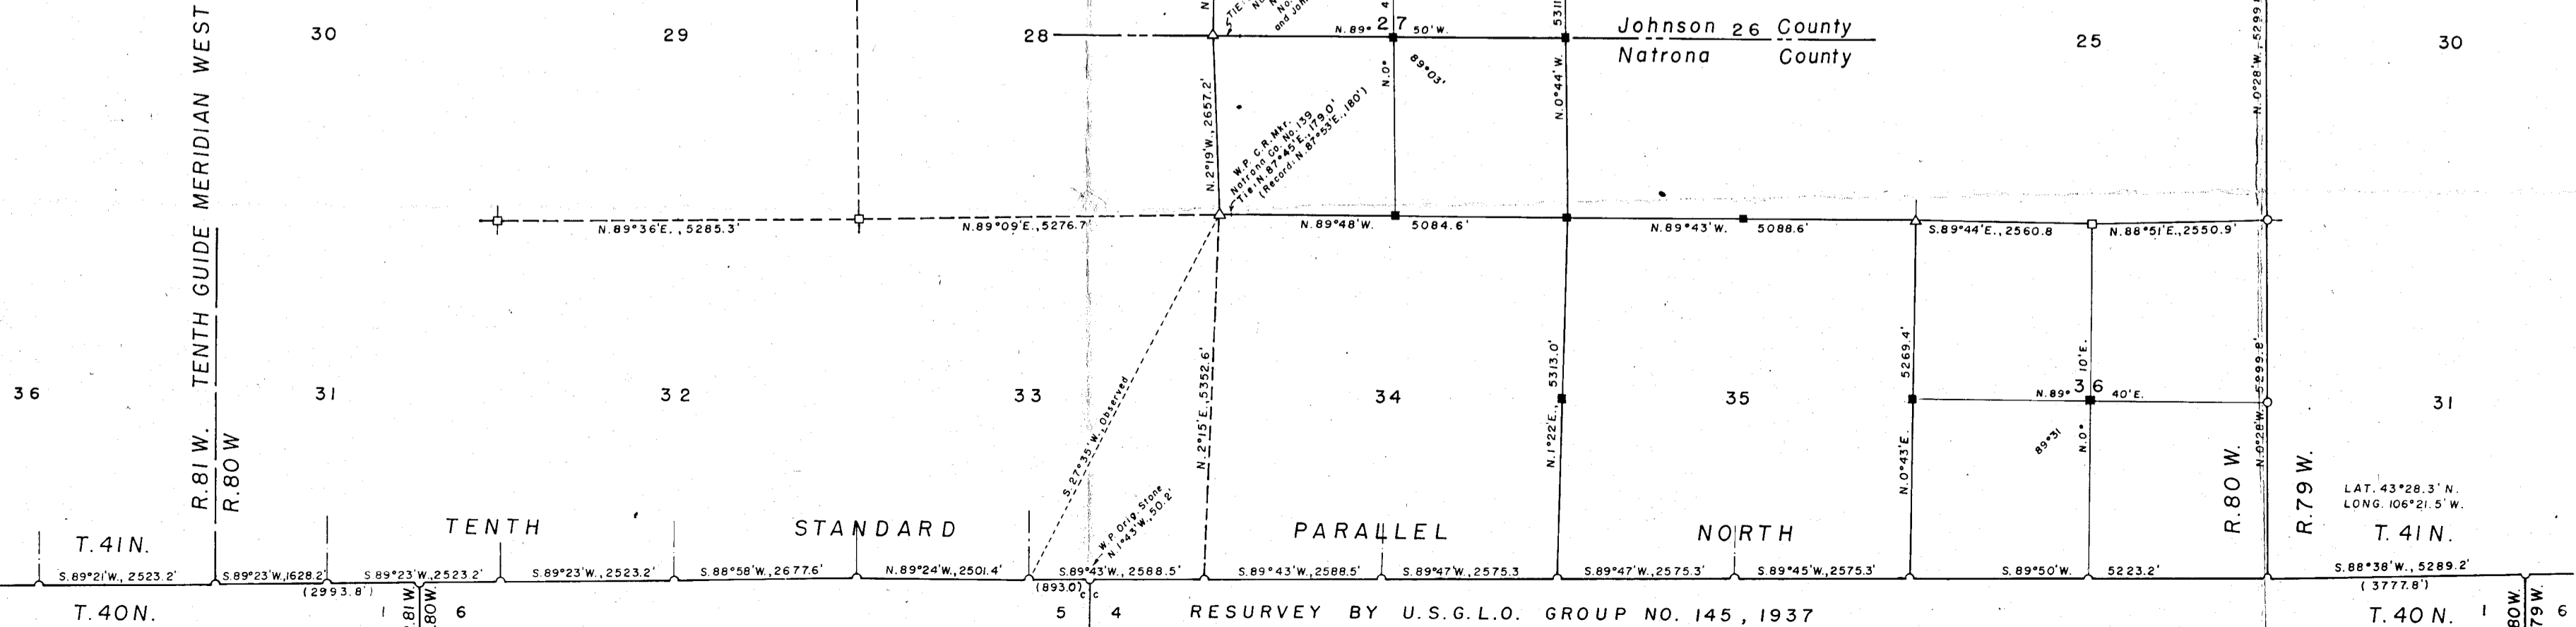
30 29 28 27 Johnson 26 County Natrona County 25 30

TENTH GUIDE MERIDIAN WEST

N.89° 50'W. 89°03' N.0° N.0°44'W. 5311 N.0°28'W. 5299

TIE: N... No... and John...

W.P. C.R. Mkr. Natrona Co. No. 139 Tie: N.87°45'E., 179.0' (Record: N.87°53'E., 180')

N.2°19'W., 2657.2'

N.89°36'E., 5285.3' N.89°09'E., 5276.7' N.89°48'W. 5084.6' N.89°43'W. 5088.6' S.89°44'E., 2560.8 N.88°51'E., 2550.9'

36 31 32 33 34 35 36 31

S.27°35'W. Observed

N.2°15'E. 5352.6' 5313.0' N.1°22'E. 5269.4' N.0°43'E. N.89° 40'E. 10'E. N.0° 89°31 5299.8' N.0°28'W.

W.P. Orig. Stone N.1°43'W., 50.2'

R.81 W. R.80 W R.80 W. R.79 W.

LAT. 43°28.3' N. LONG. 106°21.5' W.

T.41N. TENTH STANDARD PARALLEL NORTH T.41N.

S.89°21'W., 2523.2' S.89°23'W., 1628.2' (2993.8') S.89°23'W., 2523.2' S.89°23'W., 2523.2' S.88°58'W., 2677.6' N.89°24'W., 2501.4' S.89°43'W., 2588.5' (893.0) S.89°43'W., 2588.5' S.89°47'W., 2575.3 S.89°47'W., 2575.3' S.89°45'W., 2575.3' S.89°50'W. 5223.2' S.88°38'W., 5289.2' (3777.8')

T.40N. 1 81W. 80W. 6 5 C C 4 RESURVEY BY U.S.G.L.O. GROUP NO. 145, 1937 T.40N. 1 80W. 79W. 6